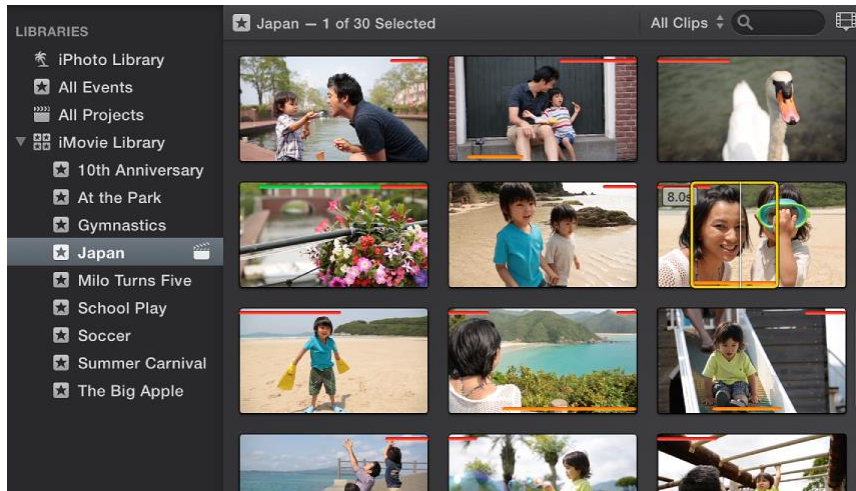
LIBRARIES
iPhoto Library
All Events
All Projects
iMovie Library
10th Anniversary
At the Park
Gymnastics
Japan
Milo Turns Five
School Play
Soccer
Summer Carnival
The Big Apple

Japan — 1 of 30 Selected
All Clips

8.0s